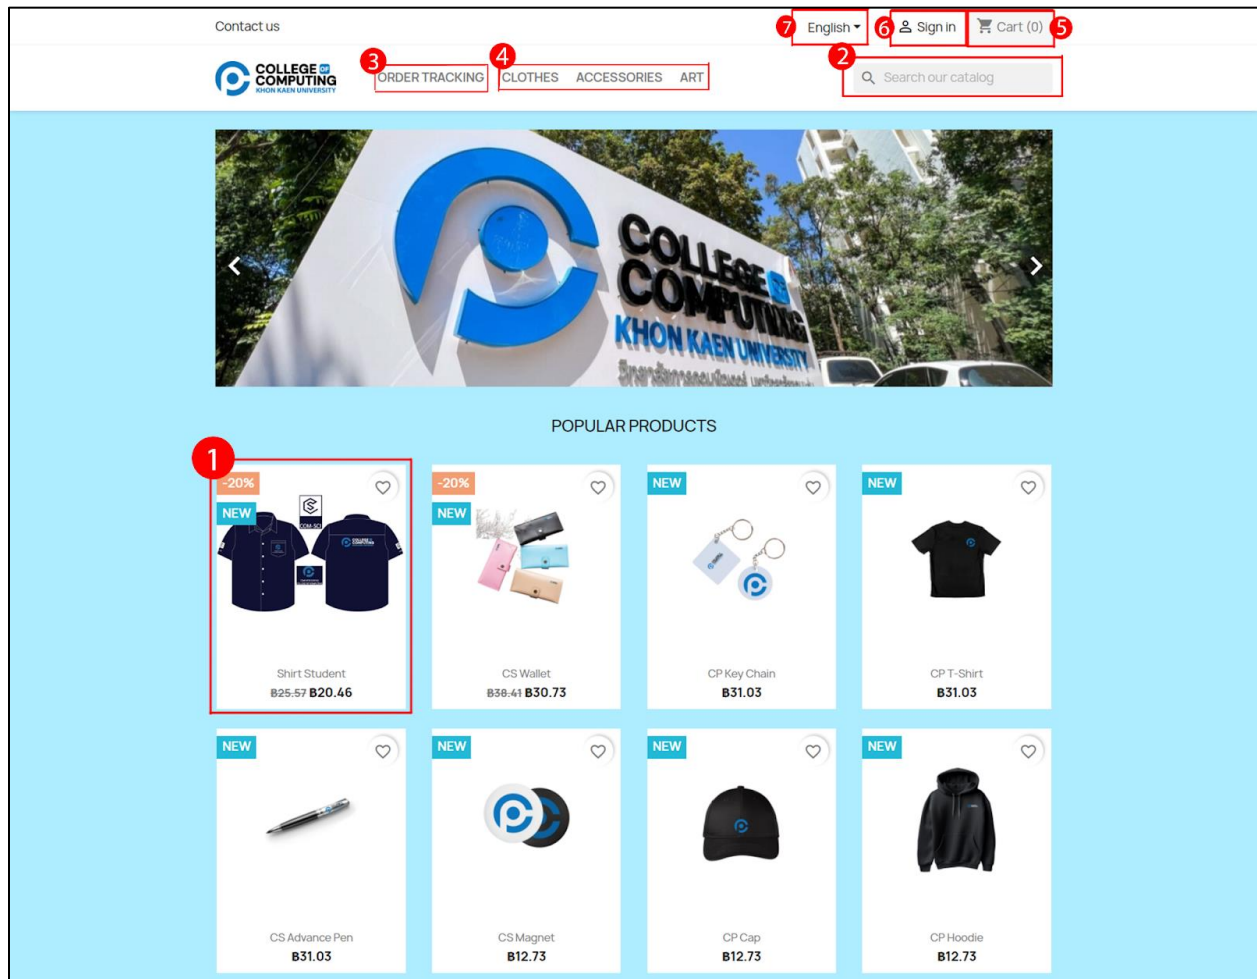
Contact us

7 English ▾ 6 Sign in Cart (0) 5

COLLEGE OF COMPUTING KHON KAEN UNIVERSITY

3 ORDER TRACKING 4 CLOTHES ACCESSORIES ART

2 Search our catalog

COLLEGE OF COMPUTING KHON KAEN UNIVERSITY

POPULAR PRODUCTS

1

-20% NEW
Shirt Student
~~B25.57~~ B20.46

-20% NEW
CS Wallet
~~B38.41~~ B30.73

NEW
CP Key Chain
B31.03

NEW
CP T-Shirt
B31.03

NEW
CS Advance Pen
B31.03

NEW
CS Magnet
B12.73

NEW
CP Cap
B12.73

NEW
CP Hoodie
B12.73